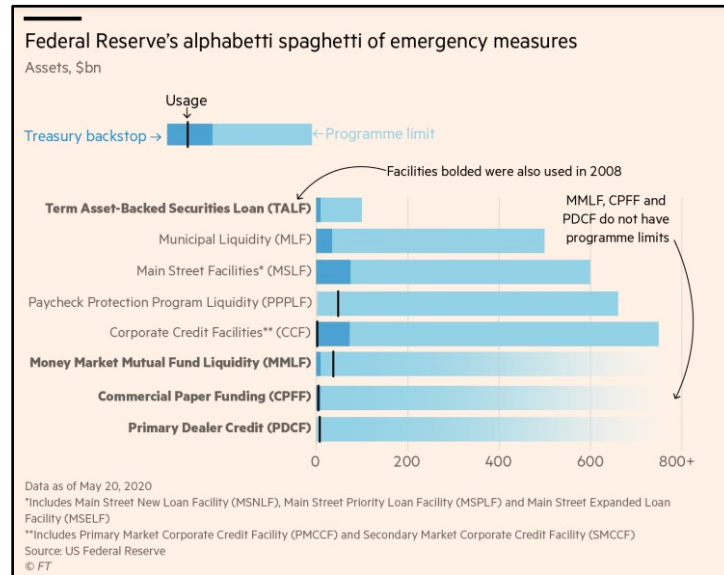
Federal Reserve's alphabetti spaghetti of emergency measures

Assets, $bn

Usage

Treasury backstop →

←Programme limit

Facilities bolded were also used in 2008

MMLF, CPFF and PDCF do not have programme limits

**Term Asset-Backed Securities Loan (TALF)**

Municipal Liquidity (MLF)

Main Street Facilities* (MSLF)

Paycheck Protection Program Liquidity (PPPLF)

Corporate Credit Facilities** (CCF)

**Money Market Mutual Fund Liquidity (MMLF)**

**Commercial Paper Funding (CPFF)**

**Primary Dealer Credit (PDCF)**

0 200 400 600 800+

Data as of May 20, 2020

*Includes Main Street New Loan Facility (MSNLF), Main Street Priority Loan Facility (MSPLF) and Main Street Expanded Loan Facility (MSELF)

**Includes Primary Market Corporate Credit Facility (PMCCF) and Secondary Market Corporate Credit Facility (SMCCF)

Source: US Federal Reserve

© FT